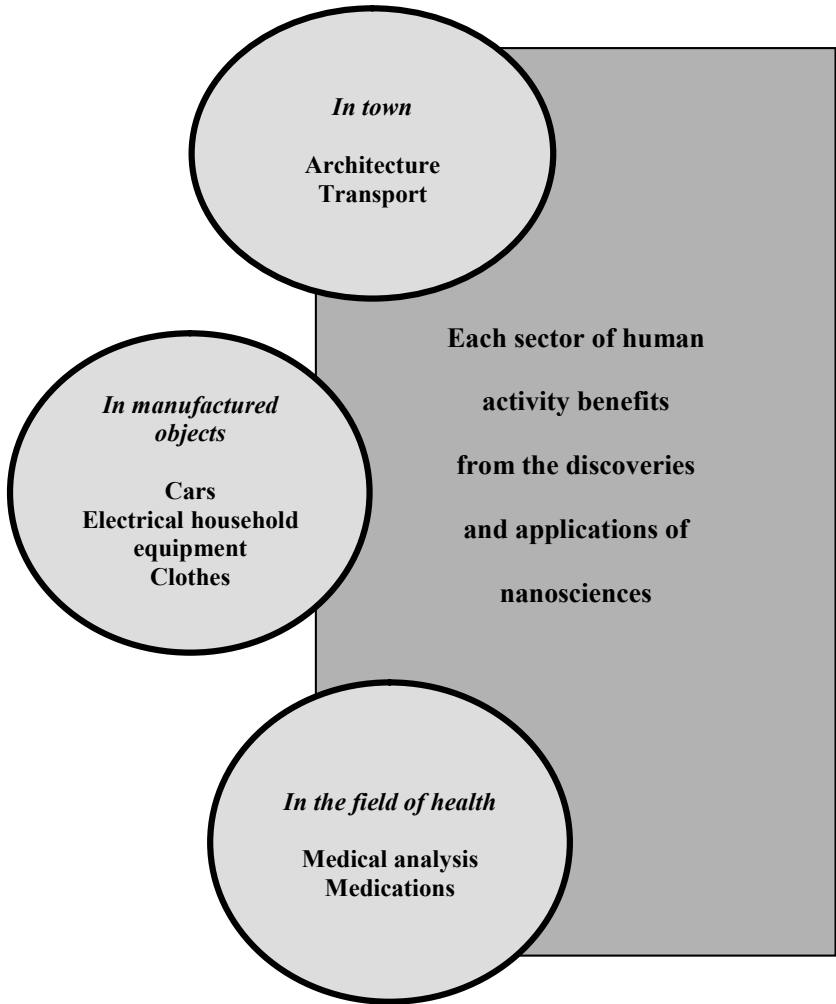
In town

Architecture
Transport

Each sector of human activity benefits from the discoveries and applications of nanosciences

In manufactured objects

Cars
Electrical household equipment
Clothes

In the field of health

Medical analysis
Medications